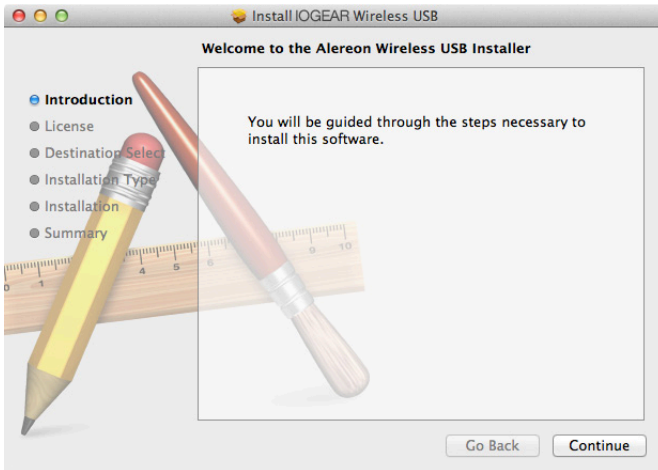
Install IOGEAR Wireless USB

Welcome to the Alereon Wireless USB Installer

Introduction
License
Destination Select
Installation Type
Installation
Summary

You will be guided through the steps necessary to install this software.

Go Back
Continue